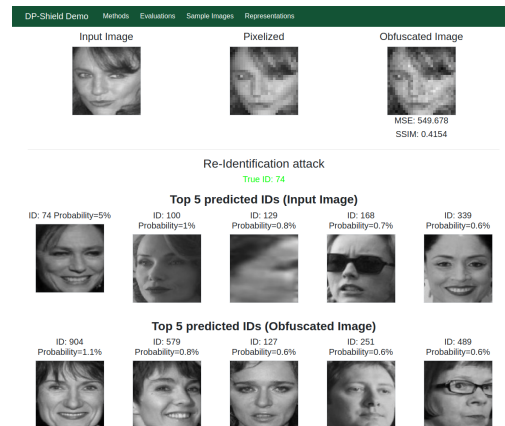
DP-Shield Demo Methods Evaluations Sample Images Representations

Input Image

Pixelized

Obfuscated Image

MSE: 549.678
SSIM: 0.4154

Re-Identification attack

True ID: 74

Top 5 predicted IDs (Input Image)

ID: 74 Probability=5%

ID: 100
Probability=1%

ID: 129
Probability=0.8%

ID: 168
Probability=0.7%

ID: 339
Probability=0.6%

Top 5 predicted IDs (Obfuscated Image)

ID: 904
Probability=1.1%

ID: 579
Probability=0.8%

ID: 127
Probability=0.6%

ID: 251
Probability=0.6%

ID: 489
Probability=0.6%